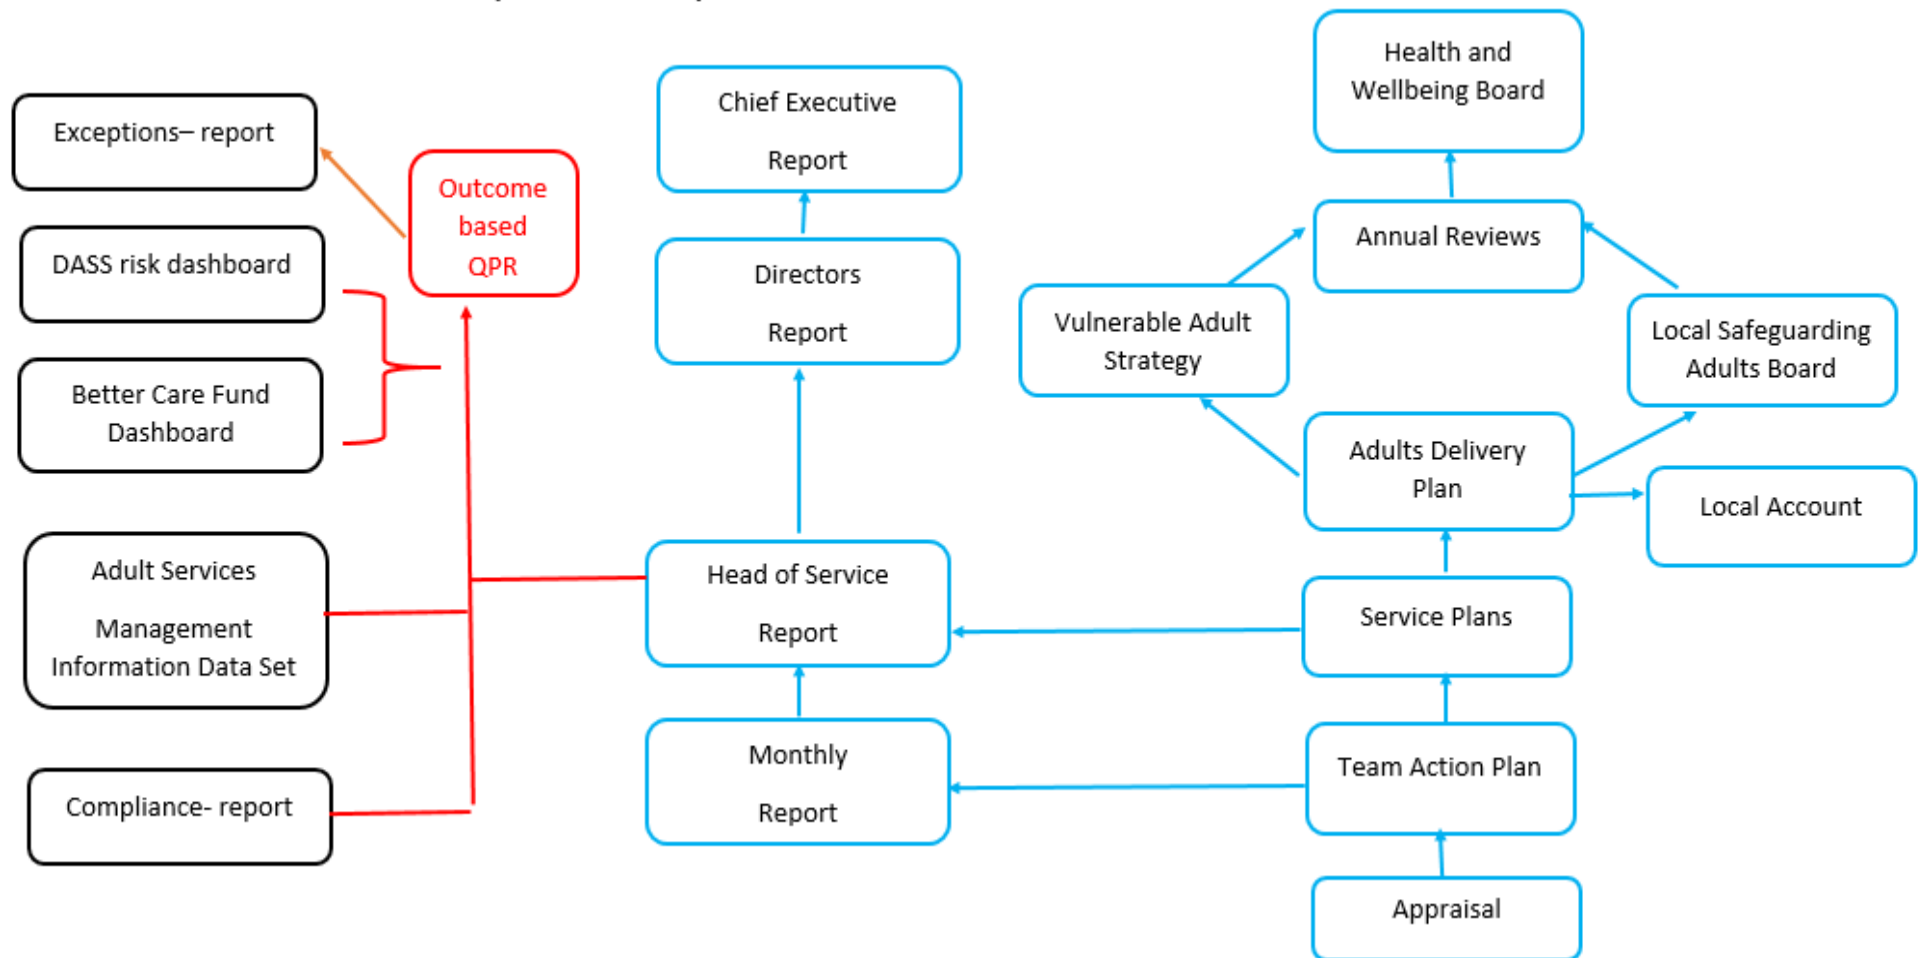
Exceptions– report

DASS risk dashboard

Better Care Fund Dashboard

Adult Services

Management Information Data Set

Compliance- report

Outcome based QPR

Chief Executive

Report

Directors

Report

Head of Service

Report

Monthly

Report

Health and Wellbeing Board

Annual Reviews

Vulnerable Adult Strategy

Local Safeguarding Adults Board

Adults Delivery Plan

Local Account

Service Plans

Team Action Plan

Appraisal